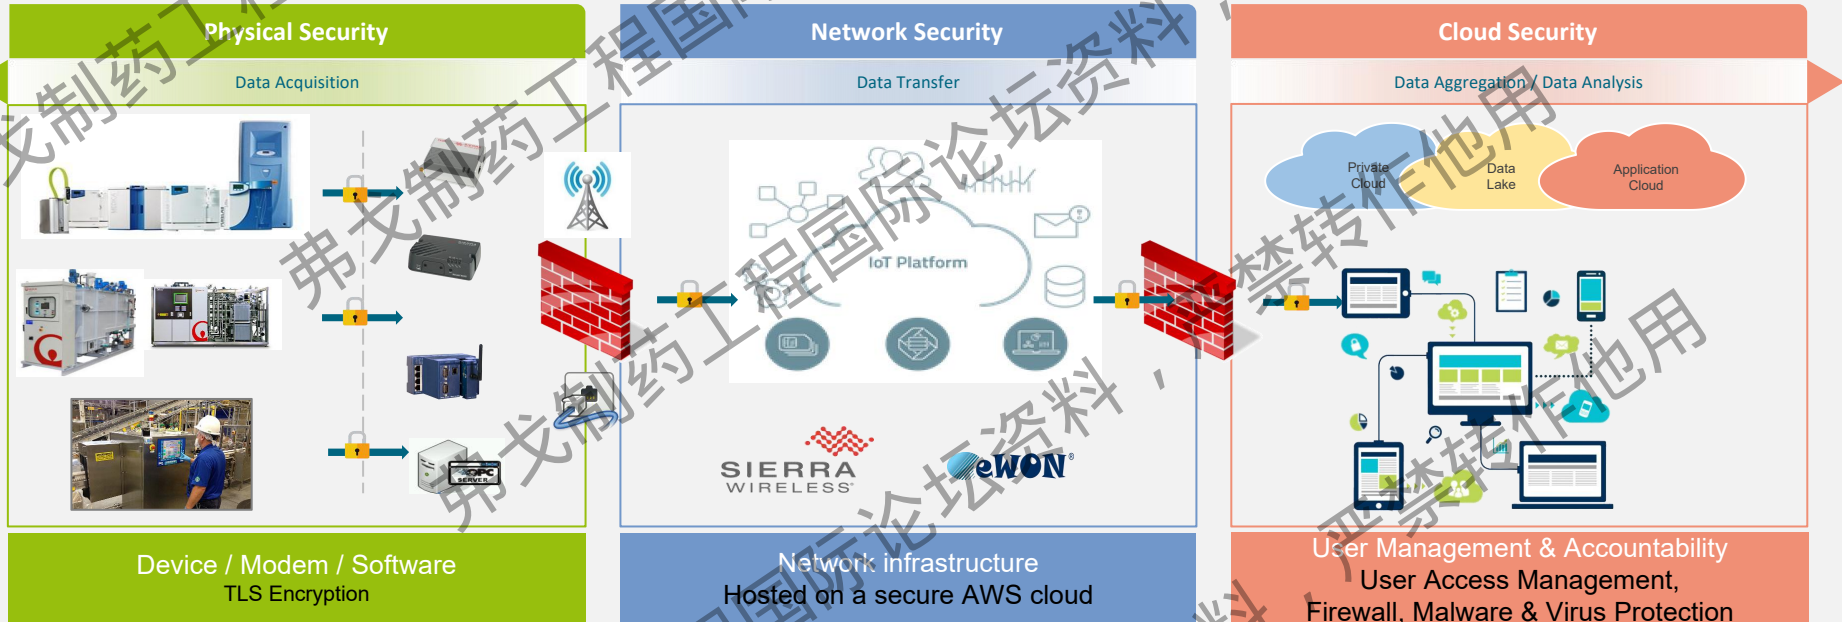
Physical Security

Data Acquisition

Network Security

Data Transfer

Cloud Security

Data Aggregation / Data Analysis

Private Cloud

Data Lake

Application Cloud

IoT Platform

OPC SERVER

SIERRA WIRELESS

eWON

Device / Modem / Software
TLS Encryption

Network infrastructure
Hosted on a secure AWS cloud

User Management & Accountability
User Access Management,
Firewall, Malware & Virus Protection

弗戈制药工程国际论坛资料，严禁转作他用